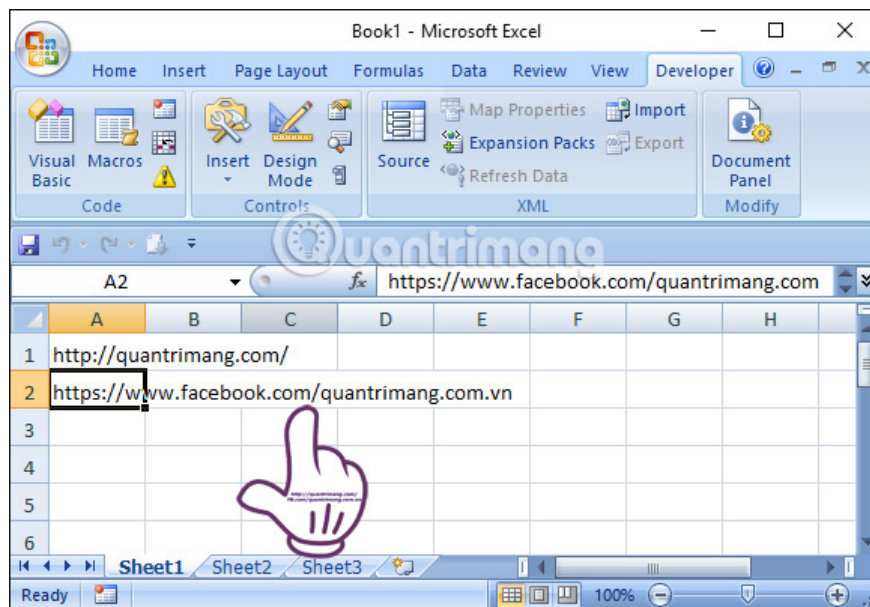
Book1 - Microsoft Excel

Home Insert Page Layout Formulas Data Review View Developer

Visual Basic Macros
Code

Insert Design Mode
Controls

Source Map Properties Expansion Packs Refresh Data Import Export
XML

Document Panel
Modify

A2 $f_x$ https://www.facebook.com/quantrimang.com

| | A | B | C | D | E | F | G | H |
|---|---|---|---|---|---|---|---|---|
| 1 | http://quantrimang.com/ | | | | | | | |
| 2 | https://www.facebook.com/quantrimang.com.vn | | | | | | | |
| 3 | | | | | | | | |
| 4 | | | | | | | | |
| 5 | | | | | | | | |
| 6 | | | | | | | | |

Sheet1 Sheet2 Sheet3

Ready 100%

quantrimang